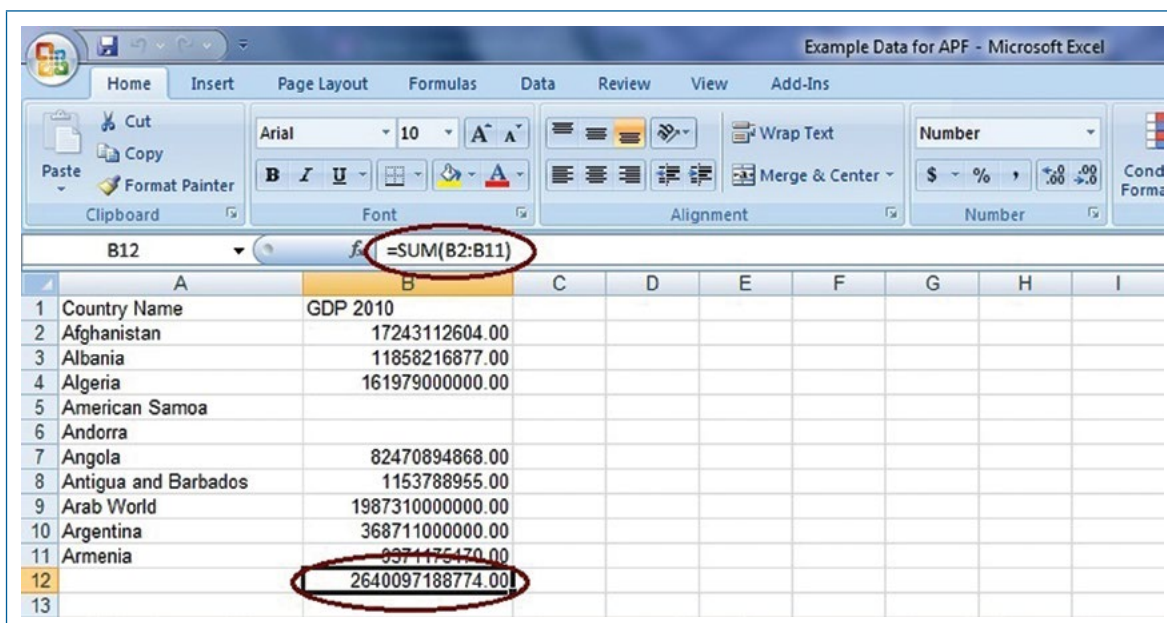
Example Data for APF - Microsoft Excel

Home Insert Page Layout Formulas Data Review View Add-Ins

Paste
Cut
Copy
Format Painter
Clipboard

Arial 10
B I U
Font

Wrap Text
Merge & Center
Alignment

Number
$ % ,
Number

Cond Forma

B12 $f_x$ =SUM(B2:B11)

| | A | B | C | D | E | F | G | H | I |
|---|---|---|---|---|---|---|---|---|---|
| 1 | Country Name | GDP 2010 | | | | | | | |
| 2 | Afghanistan | 17243112604.00 | | | | | | | |
| 3 | Albania | 11858216877.00 | | | | | | | |
| 4 | Algeria | 161979000000.00 | | | | | | | |
| 5 | American Samoa | | | | | | | | |
| 6 | Andorra | | | | | | | | |
| 7 | Angola | 82470894868.00 | | | | | | | |
| 8 | Antigua and Barbados | 1153788955.00 | | | | | | | |
| 9 | Arab World | 1987310000000.00 | | | | | | | |
| 10 | Argentina | 368711000000.00 | | | | | | | |
| 11 | Armenia | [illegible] | | | | | | | |
| 12 | | 2640097188774.00 | | | | | | | |
| 13 | | | | | | | | | |